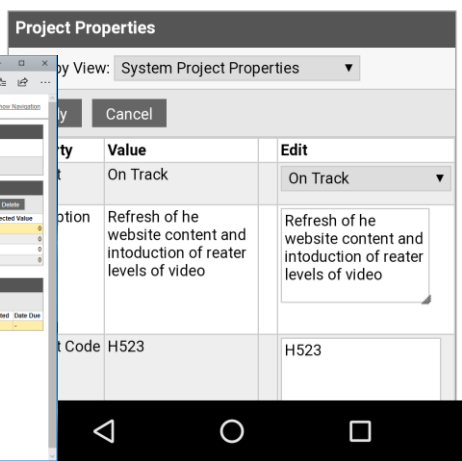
Project Properties

y View: System Project Properties ▼

ly Cancel

| rty | Value | Edit |
|---|---|---|
| t | On Track | On Track ▼ |
| otion | Refresh of he website content and intoduction of reater levels of video | Refresh of he website content and intoduction of reater levels of video |
| t Code | H523 | H523 |

how Navigation

Delete

ected Value

0

0

0

0

ted Date Due

-